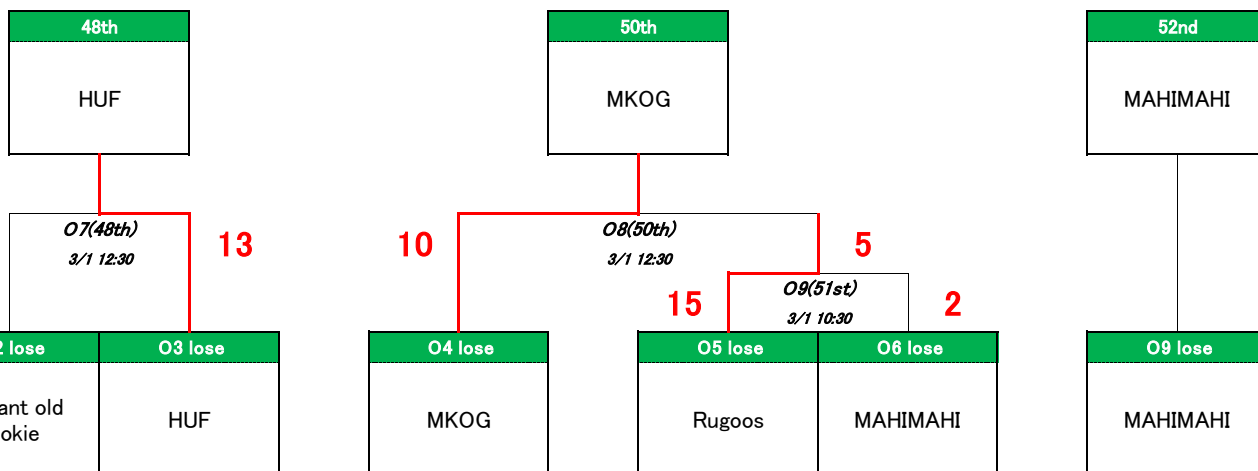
48th

HUF

50th

MKOG

52nd

MAHIMAHI

O7(48th)
3/1 12:30

13

10

O8(50th)
3/1 12:30

5

15

O9(51st)
3/1 10:30

2

2 lose

ant old
okie

O3 lose

HUF

O4 lose

MKOG

O5 lose

Rugoos

O6 lose

MAHIMAHI

O9 lose

MAHIMAHI